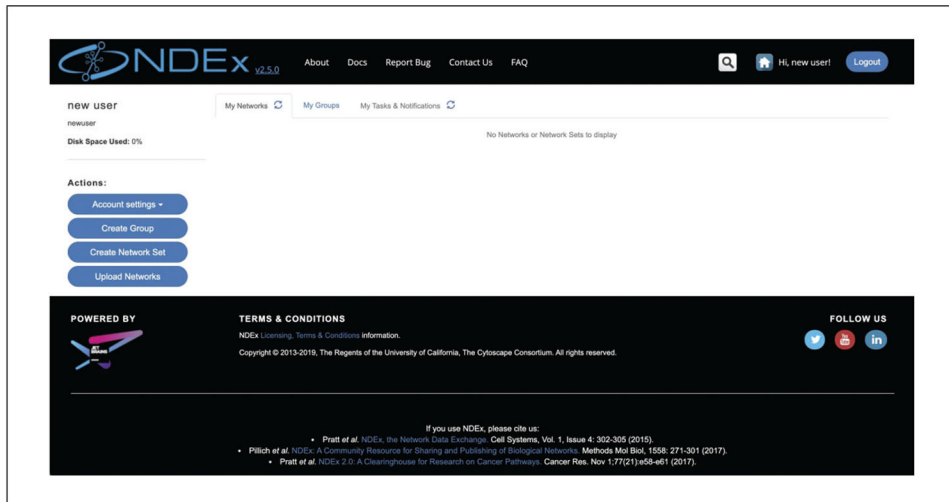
NDEx v2.5.0 About Docs Report Bug Contact Us FAQ

Hi, new user! Logout

new user
newuser
Disk Space Used: 0%

My Networks | My Groups | My Tasks & Notifications

No Networks or Network Sets to display

Actions:
Account settings
Create Group
Create Network Set
Upload Networks

POWERED BY

TERMS & CONDITIONS
NDEx Licensing, Terms & Conditions information.
Copyright © 2013-2019, The Regents of the University of California, The Cytoscape Consortium. All rights reserved.

FOLLOW US

If you use NDEx, please cite us:
• Pratt *et al.* NDEx, the Network Data Exchange. Cell Systems, Vol. 1, Issue 4: 302-305 (2015).
• Pillich *et al.* NDEx: A Community Resource for Sharing and Publishing of Biological Networks. Methods Mol Biol, 1558: 271-301 (2017).
• Pratt *et al.* NDEx 2.0: A Clearinghouse for Research on Cancer Pathways. Cancer Res. Nov 1;77(21):e58-e61 (2017).